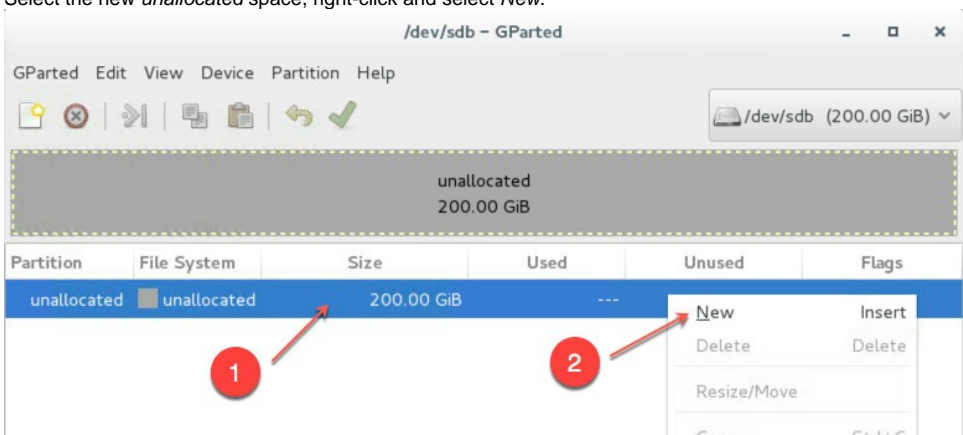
Select the new *unallocated* space, right-click and select *New*.

/dev/sdb – GParted

GParted Edit View Device Partition Help

/dev/sdb (200.00 GiB)

unallocated
200.00 GiB

| Partition | File System | Size | Used | Unused | Flags |
|---|---|---|---|---|---|
| unallocated | unallocated | 200.00 GiB | --- | | |

New Insert
Delete Delete
Resize/Move
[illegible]

1
2